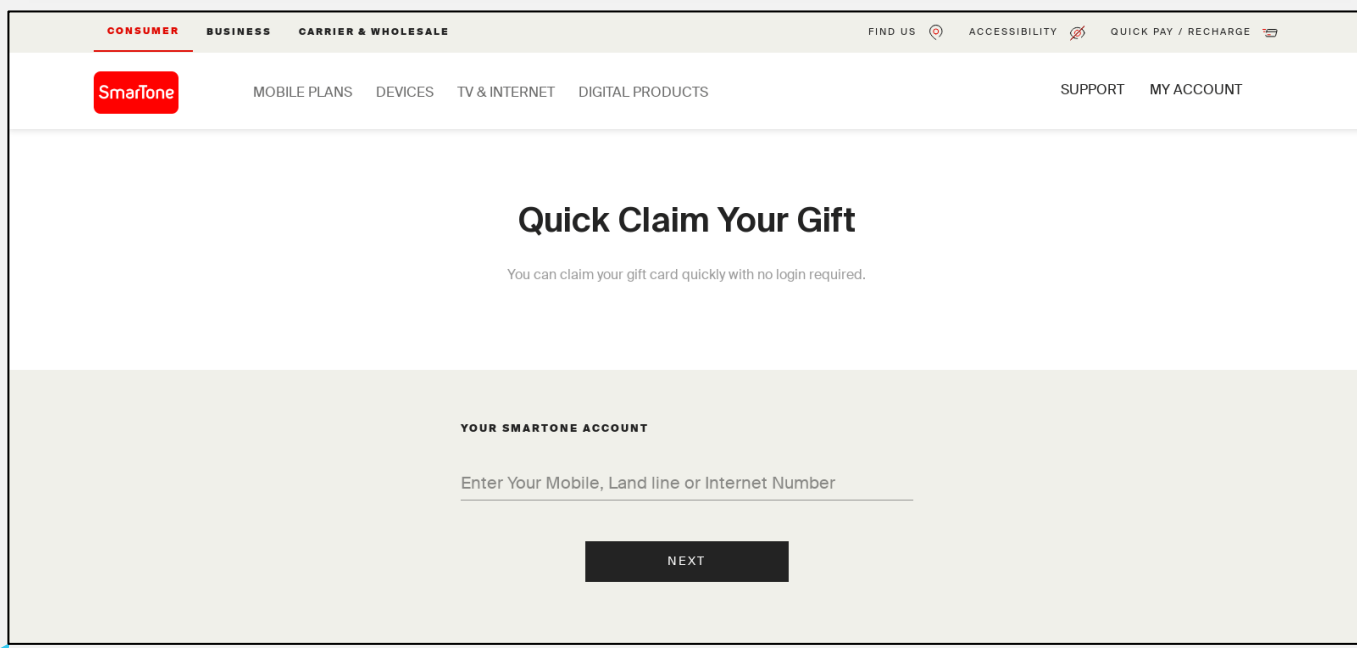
CONSUMER BUSINESS CARRIER & WHOLESALE

FIND US ACCESSIBILITY QUICK PAY / RECHARGE

SmarTone

MOBILE PLANS DEVICES TV & INTERNET DIGITAL PRODUCTS

SUPPORT MY ACCOUNT

Quick Claim Your Gift

You can claim your gift card quickly with no login required.

YOUR SMARTONE ACCOUNT

Enter Your Mobile, Land line or Internet Number

NEXT